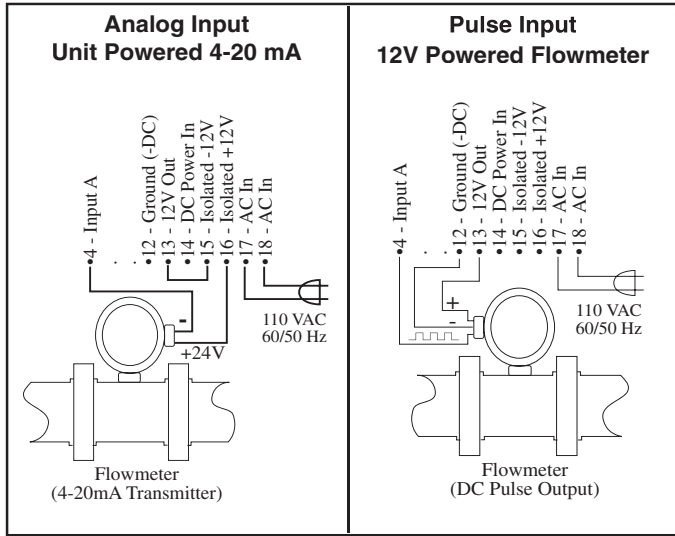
Analog Input
Unit Powered 4-20 mA

4 - Input A
12 - Ground (-DC)
13 - 12V Out
14 - DC Power In
15 - Isolated -12V
16 - Isolated +12V
17 - AC In
18 - AC In

-
+24V
110 VAC
60/50 Hz

Flowmeter
(4-20mA Transmitter)

Pulse Input
12V Powered Flowmeter

4 - Input A
12 - Ground (-DC)
13 - 12V Out
14 - DC Power In
15 - Isolated -12V
16 - Isolated +12V
17 - AC In
18 - AC In

+
-
110 VAC
60/50 Hz

Flowmeter
(DC Pulse Output)